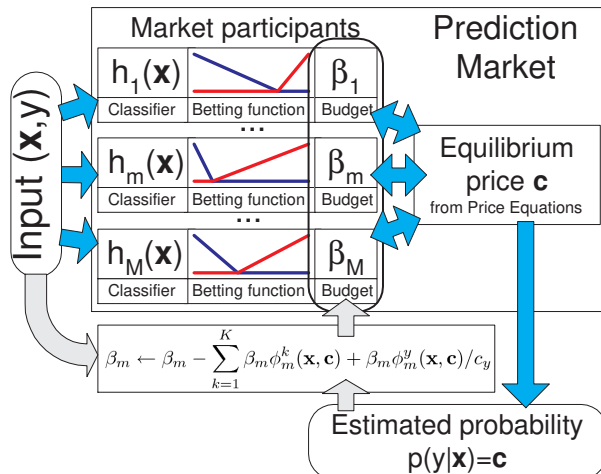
Market participants

Prediction Market

Input $(\mathbf{x},y)$

$h_1(\mathbf{x})$ | $\beta_1$
Classifier | Betting function | Budget

...

$h_m(\mathbf{x})$ | $\beta_m$
Classifier | Betting function | Budget

...

$h_M(\mathbf{x})$ | $\beta_M$
Classifier | Betting function | Budget

Equilibrium price **c**
from Price Equations

$\beta_m \leftarrow \beta_m - \sum_{k=1}^{K} \beta_m \phi_m^k(\mathbf{x},\mathbf{c}) + \beta_m \phi_m^y(\mathbf{x},\mathbf{c})/c_y$

Estimated probability
$p(y|\mathbf{x})=\mathbf{c}$